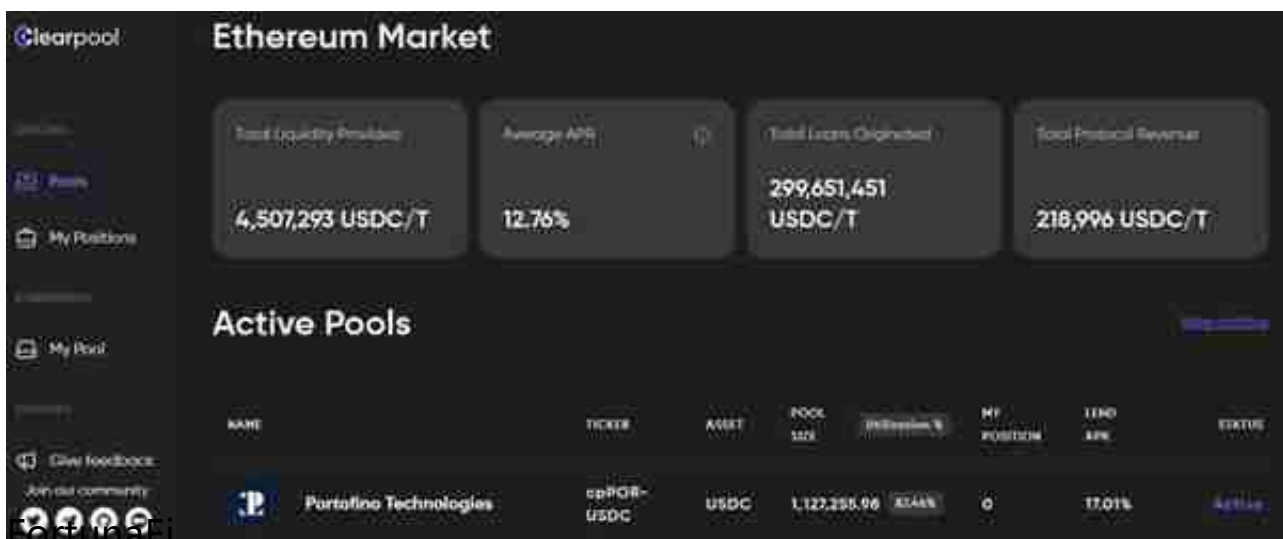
Clearpool

Ethereum Market

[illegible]

Pools

My Positions

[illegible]

My Pool

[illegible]

Give feedback

Join our community

Total Liquidity Provided
4,507,293 USDC/T

Average APR
12.76%

Total Loans Originated
299,651,451 USDC/T

Total Protocol Revenue
218,996 USDC/T

Active Pools

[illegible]

| NAME | TICKER | ASSET | POOL SIZE | Utilization % | MY POSITION | LEND APR | STATUS |
|---|---|---|---|---|---|---|---|
| Portofino Technologies | cpPOR-USDC | USDC | 1,127,255.96 | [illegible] | 0 | 17.01% | Active |

FortuneFi